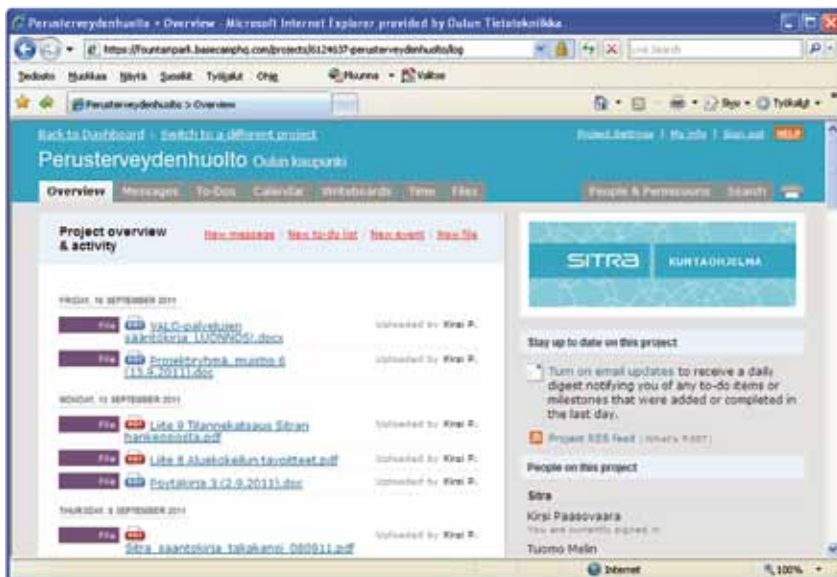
Perusterveydenhuolto - Overview - Microsoft Internet Explorer provided by Oulun Tietotekniikka

https://fountainpark.basecamphq.com/projects/6124637-perusterveydenhuolto/log

Live Search

Tiedosto Muokkaa Näytä Suosikit Työkalut Ohje

Muunna Valitse

Perusterveydenhuolto > Overview

Sivu Työkalut

Back to Dashboard | Switch to a different project

Project Settings | My info | Sign out HELP

Perusterveydenhuolto Oulun kaupunki

Overview Messages To-Dos Calendar Writeboards Time Files People & Permissions Search

Project overview & activity

New message | New to-do list | New event | New file

FRIDAY, 16 SEPTEMBER 2011

File DOC VALO-palvelujen saantokirja LUONNOS).docx Uploaded by Kirsi P.

File DOC Projektiryhmä muistio 6 (13.9.2011).doc Uploaded by Kirsi P.

MONDAY, 12 SEPTEMBER 2011

File PDF Liite 9 Tilannekatsaus Sitran hankeosiosta.pdf Uploaded by Kirsi P.

File PDF Liite 8 Aluekokeilun tavoitteet.pdf Uploaded by Kirsi P.

File DOC Poytakirja 3 (2.9.2011).doc Uploaded by Kirsi P.

THURSDAY, 8 SEPTEMBER 2011

File PDF Sitra saantokirja takakansi 080911.pdf Uploaded by Kirsi P.

SITRA KUNTAOHJELMA

Stay up to date on this project

Turn on email updates to receive a daily digest notifying you of any to-do items or milestones that were added or completed in the last day.

Project RSS feed (What's RSS?)

People on this project

Sitra

Kirsi Paasovaara
You are currently signed in

Tuomo Melin

Internet 100%